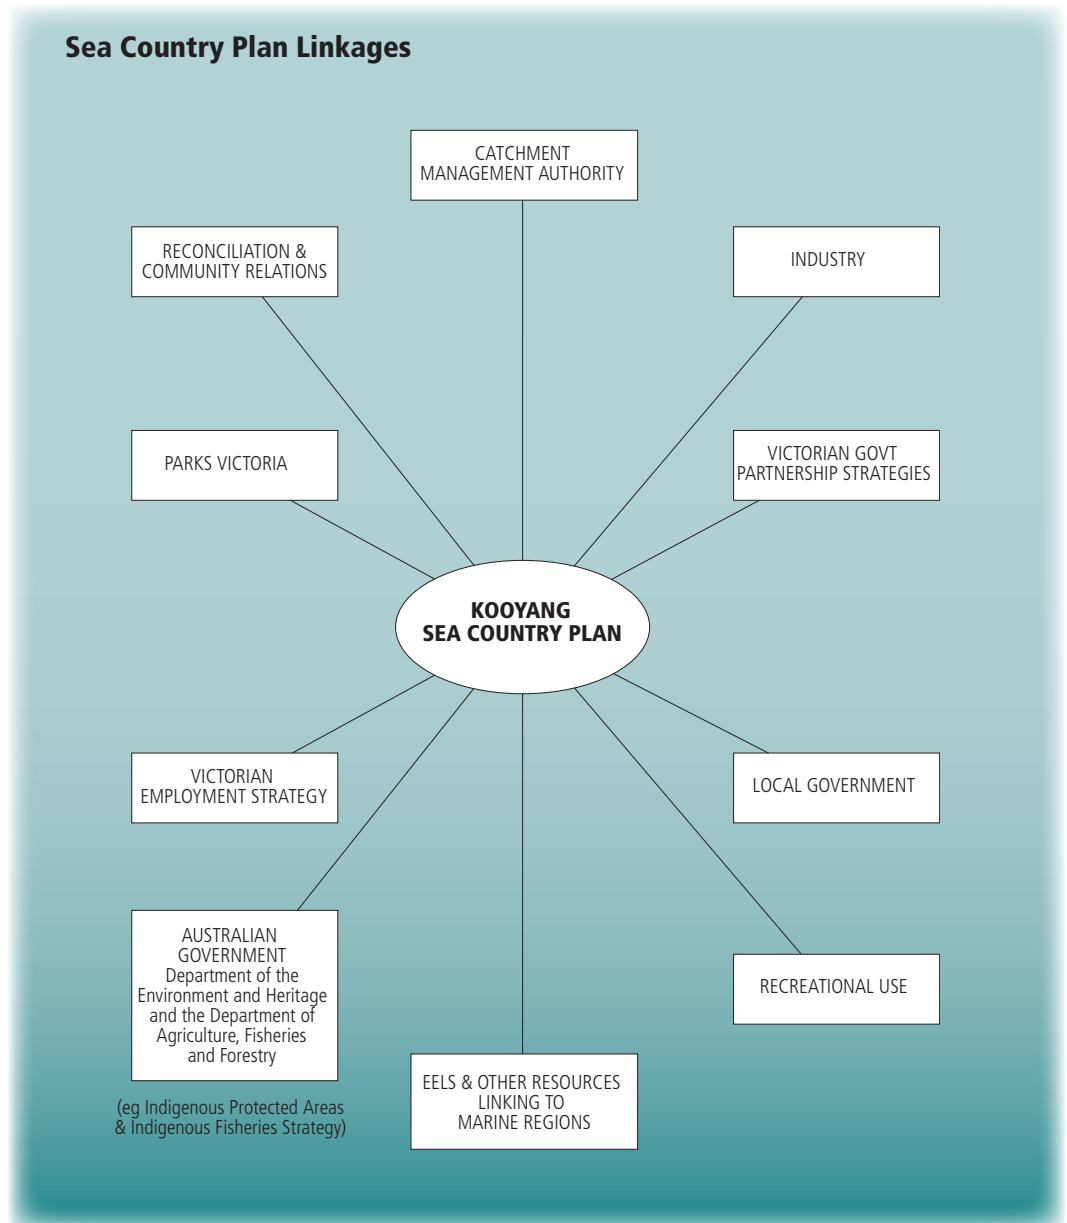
Sea Country Plan Linkages

CATCHMENT MANAGEMENT AUTHORITY

RECONCILIATION & COMMUNITY RELATIONS

INDUSTRY

PARKS VICTORIA

VICTORIAN GOVT PARTNERSHIP STRATEGIES

KOOYANG SEA COUNTRY PLAN

VICTORIAN EMPLOYMENT STRATEGY

LOCAL GOVERNMENT

AUSTRALIAN GOVERNMENT Department of the Environment and Heritage and the Department of Agriculture, Fisheries and Forestry

(eg Indigenous Protected Areas & Indigenous Fisheries Strategy)

RECREATIONAL USE

EELS & OTHER RESOURCES LINKING TO MARINE REGIONS